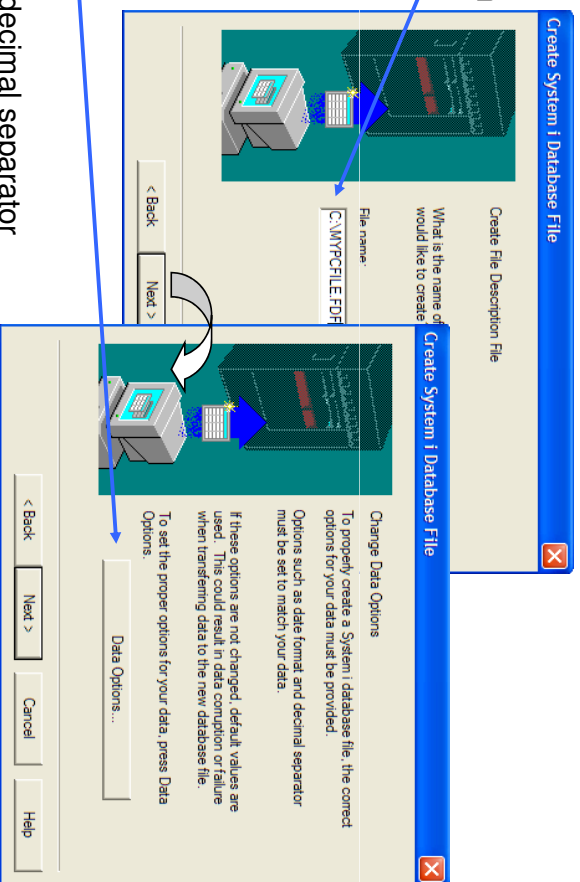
Create System i Database File

Create File Description File

What is the name of
would like to create

File name:

C:\MYPCFILE.FDF

< Back

Next >

Create System i Database File

Change Data Options

To properly create a System i database file, the correct options for your data must be provided.

Options such as date format and decimal separator must be set to match your data.

If these options are not changed, default values are used. This could result in data corruption or failure when transferring data to the new database file.

To set the proper options for your data, press Data Options.

Data Options...

< Back

Next >

Cancel

Help

decimal separator